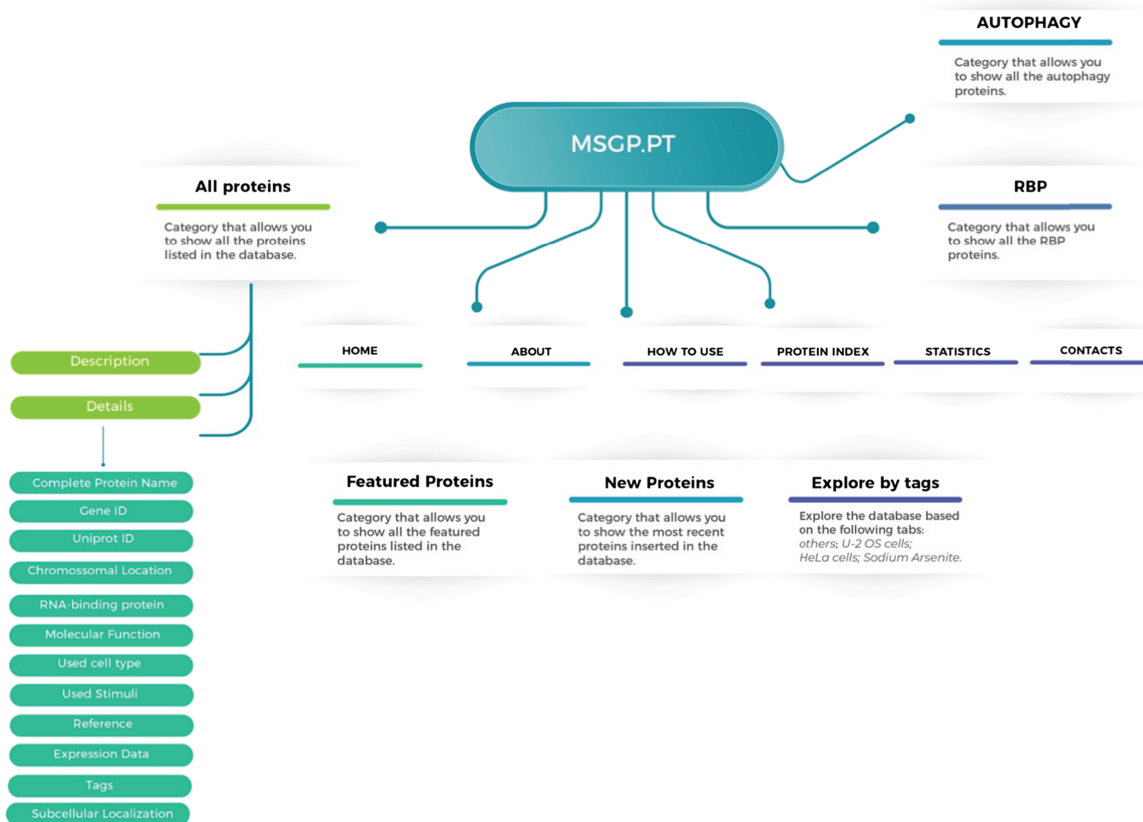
MSGP.PT

AUTOPHAGY

Category that allows you to show all the autophagy proteins.

All proteins

Category that allows you to show all the proteins listed in the database.

RBP

Category that allows you to show all the RBP proteins.

Description

Details

Complete Protein Name

Gene ID

Uniprot ID

Chromossomal Location

RNA-binding protein

Molecular Function

Used cell type

Used Stimuli

Reference

Expression Data

Tags

Subcellular Localization

HOME

ABOUT

HOW TO USE

PROTEIN INDEX

STATISTICS

CONTACTS

Featured Proteins

Category that allows you to show all the featured proteins listed in the database.

New Proteins

Category that allows you to show the most recent proteins inserted in the database.

Explore by tags

Explore the database based on the following tabs: others; U-2 OS cells; HeLa cells; Sodium Arsenite.